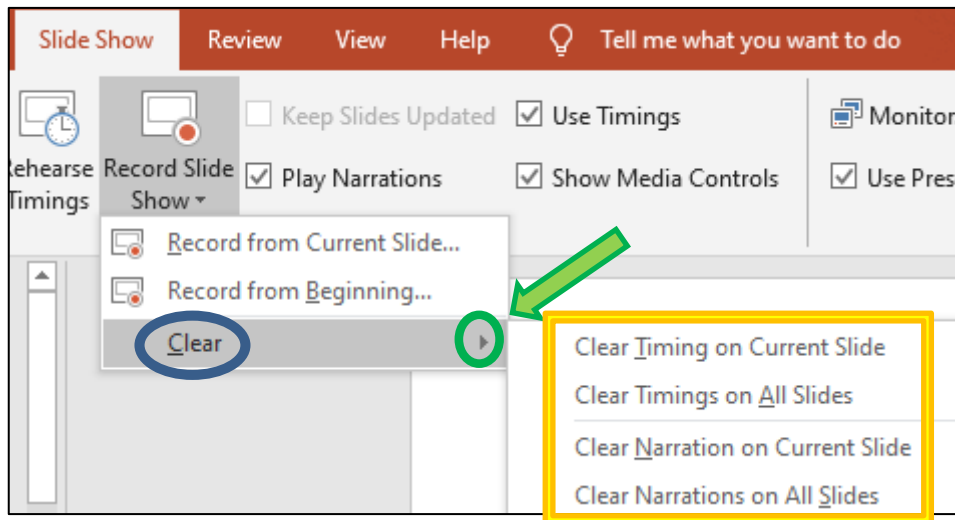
Slide Show Review View Help Tell me what you want to do

Rehearse Timings

Record Slide Show

Keep Slides Updated

Play Narrations

Use Timings

Show Media Controls

Monitor

Use Pres

Record from Current Slide...

Record from Beginning...

Clear

Clear Timing on Current Slide

Clear Timings on All Slides

Clear Narration on Current Slide

Clear Narrations on All Slides